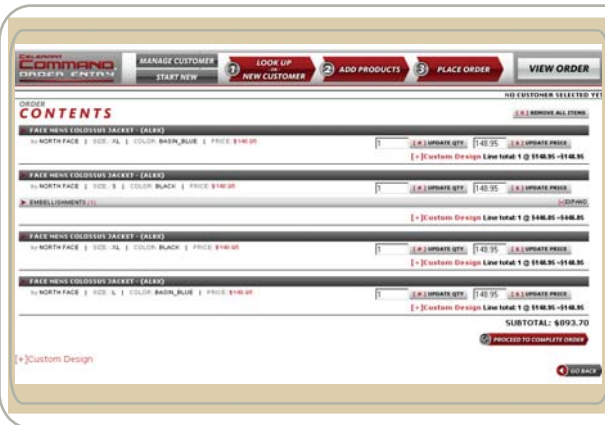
CELERANT COMMAND ORDER ENTRY

MANAGE CUSTOMER

START NEW

1 LOOK UP OR NEW CUSTOMER

2 ADD PRODUCTS

3 PLACE ORDER

VIEW ORDER

NO CUSTOMER SELECTED YE

ORDER CONTENTS

[ X ] REMOVE ALL ITEMS

FACE MENS COLOSSUS JACKET - (ALBX)

by NORTH FACE | SIZE: XL | COLOR: BASIN_BLUE | PRICE: $148.95

1 [ # ] UPDATE QTY 148.95 [ $ ] UPDATE PRICE

[+]Custom Design Line total: 1 @ $148.95 =$148.95

FACE MENS COLOSSUS JACKET - (ALBX)

by NORTH FACE | SIZE: S | COLOR: BLACK | PRICE: $148.95

1 [ # ] UPDATE QTY 148.95 [ $ ] UPDATE PRICE

EMBELLISHMENTS (1) [+]EXPAND

[+]Custom Design Line total: 1 @ $446.85 =$446.85

FACE MENS COLOSSUS JACKET - (ALBX)

by NORTH FACE | SIZE: XL | COLOR: BLACK | PRICE: $148.95

1 [ # ] UPDATE QTY 148.95 [ $ ] UPDATE PRICE

[+]Custom Design Line total: 1 @ $148.95 =$148.95

FACE MENS COLOSSUS JACKET - (ALBX)

by NORTH FACE | SIZE: L | COLOR: BASIN_BLUE | PRICE: $148.95

1 [ # ] UPDATE QTY 148.95 [ $ ] UPDATE PRICE

[+]Custom Design Line total: 1 @ $148.95 =$148.95

SUBTOTAL: $893.70

PROCEED TO COMPLETE ORDER

[+]Custom Design

GO BACK